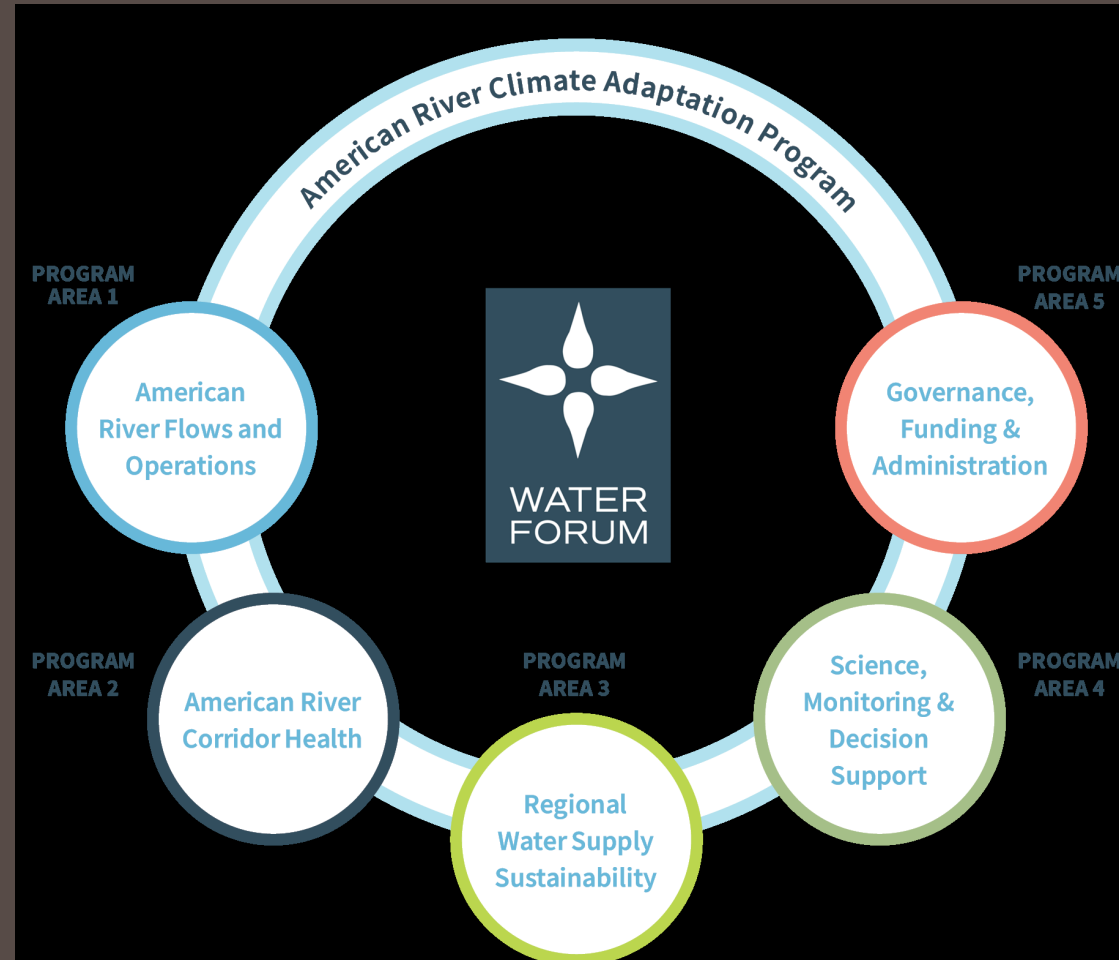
American River Climate Adaptation Program

WATER FORUM

PROGRAM AREA 1

American River Flows and Operations

PROGRAM AREA 5

Governance, Funding & Administration

PROGRAM AREA 2

American River Corridor Health

PROGRAM AREA 3

Regional Water Supply Sustainability

PROGRAM AREA 4

Science, Monitoring & Decision Support